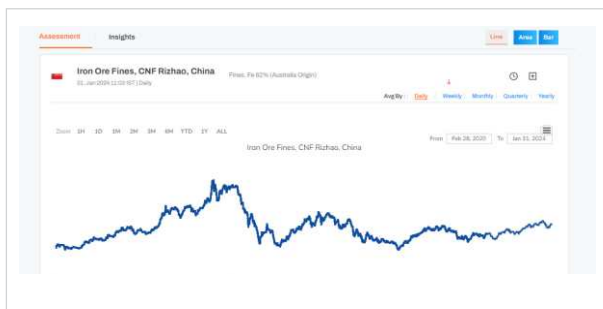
Assessment Insights

Line Area Bar

Iron Ore Fines, CNF Rizhao, China

Fines, Fe 62% (Australia Origin)

01 Jan 2024 11:03 IST | Daily

Avg By : Daily Weekly Monthly Quarterly Yearly

Zoom 1H 1D 1M 2M 3M 6M YTD 1Y ALL

From Feb 28, 2020 To Jan 31, 2024

Iron Ore Fines, CNF Rizhao, China